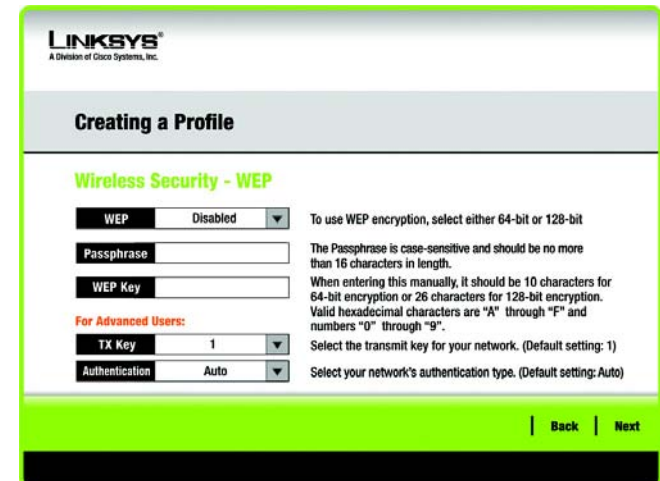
LINKSYS®
A Division of Cisco Systems, Inc.

Creating a Profile

Wireless Security - WEP

WEP Disabled

To use WEP encryption, select either 64-bit or 128-bit

Passphrase

The Passphrase is case-sensitive and should be no more than 16 characters in length.

WEP Key

When entering this manually, it should be 10 characters for 64-bit encryption or 26 characters for 128-bit encryption. Valid hexadecimal characters are "A" through "F" and numbers "0" through "9".

For Advanced Users:

TX Key 1

Select the transmit key for your network. (Default setting: 1)

Authentication Auto

Select your network's authentication type. (Default setting: Auto)

Back | Next